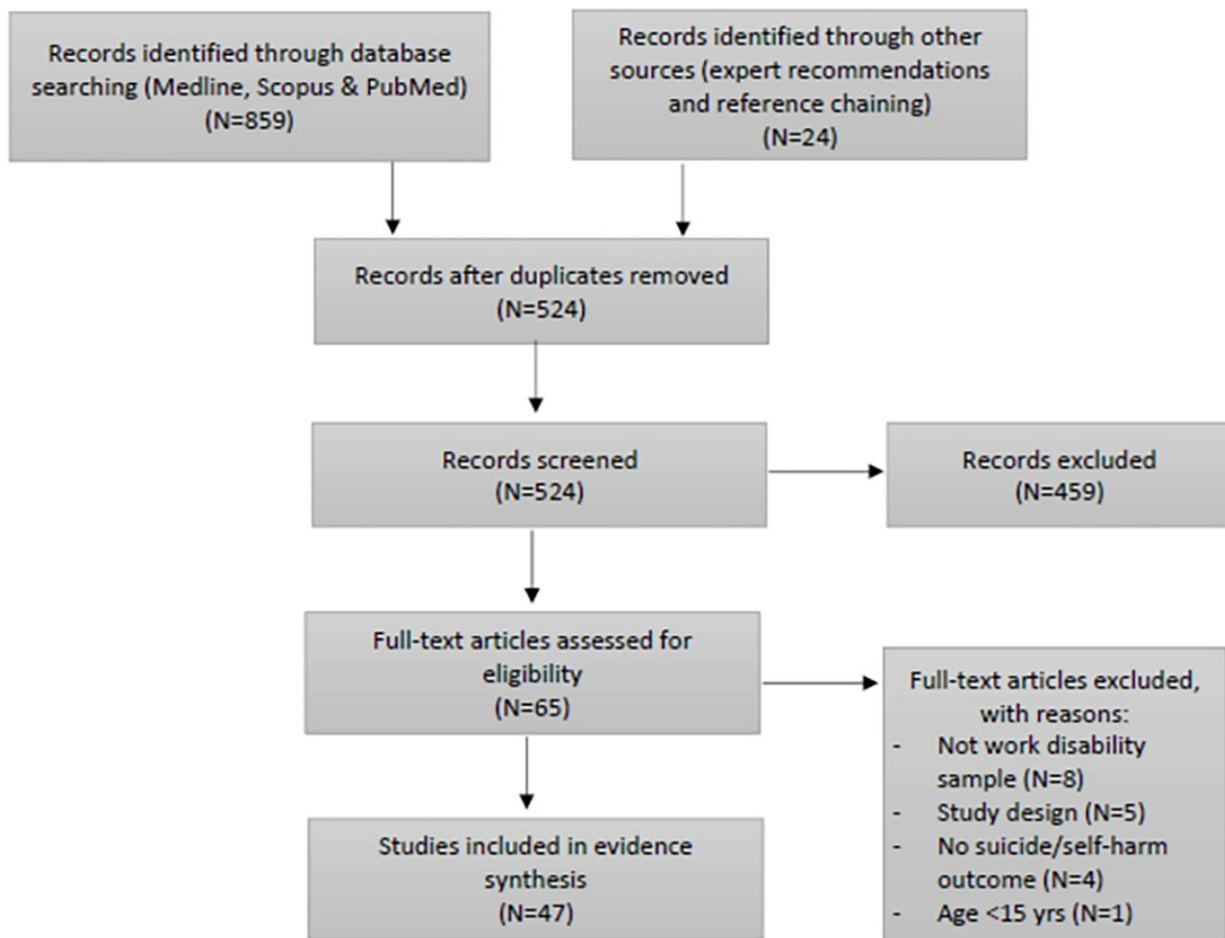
Records identified through database searching (Medline, Scopus & PubMed) (N=859)

Records identified through other sources (expert recommendations and reference chaining) (N=24)

Records after duplicates removed (N=524)

Records screened (N=524)

Records excluded (N=459)

Full-text articles assessed for eligibility (N=65)

Full-text articles excluded, with reasons:
- Not work disability sample (N=8)
- Study design (N=5)
- No suicide/self-harm outcome (N=4)
- Age <15 yrs (N=1)

Studies included in evidence synthesis (N=47)